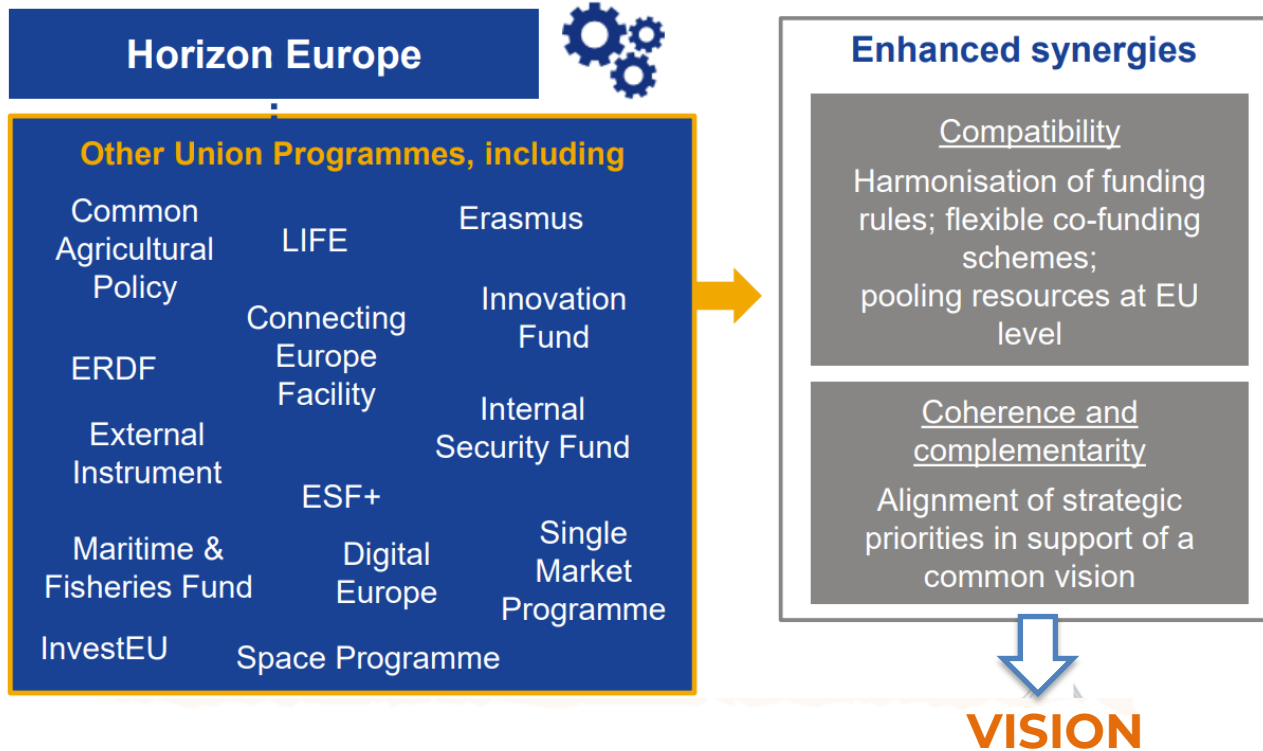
Horizon Europe

Other Union Programmes, including

Common Agricultural Policy

LIFE

Erasmus

Connecting Europe Facility

Innovation Fund

ERDF

External Instrument

Internal Security Fund

ESF+

Maritime & Fisheries Fund

Digital Europe

Single Market Programme

InvestEU

Space Programme

Enhanced synergies

Compatibility

Harmonisation of funding rules; flexible co-funding schemes; pooling resources at EU level

Coherence and complementarity

Alignment of strategic priorities in support of a common vision

VISION